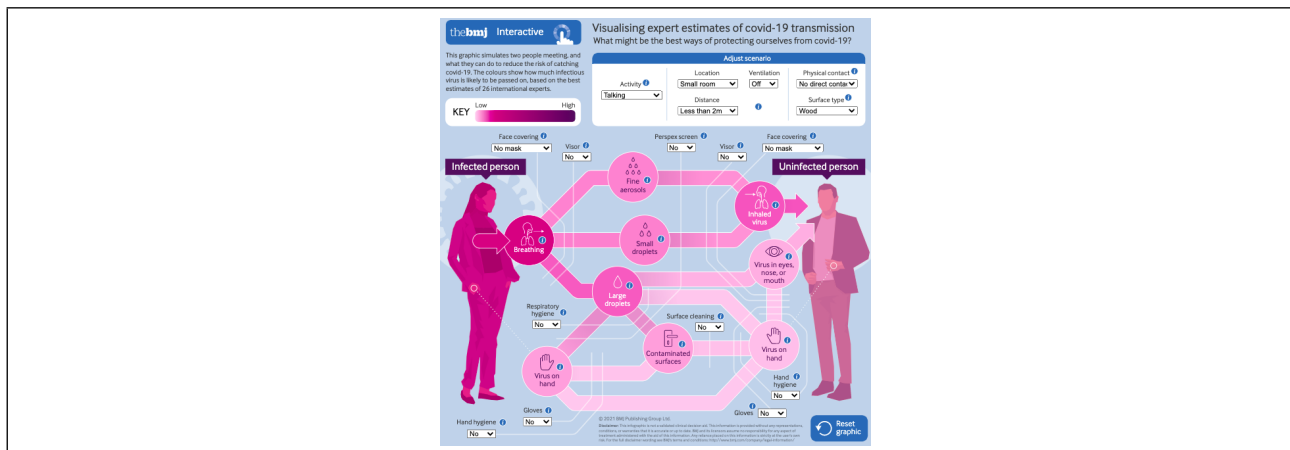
thebmj Interactive

Visualising expert estimates of covid-19 transmission
What might be the best ways of protecting ourselves from covid-19?

This graphic simulates two people meeting, and what they can do to reduce the risk of catching covid-19. The colours show how much infectious virus is likely to be passed on, based on the best estimates of 26 international experts.

KEY Low High

Adjust scenario

Activity
Talking

Location
Small room

Ventilation
Off

Physical contact
No direct contact

Distance
Less than 2m

Surface type
Wood

Face covering
No mask

Visor
No

Perspex screen
No

Visor
No

Face covering
No mask

Infected person

Uninfected person

Fine aerosols

Inhaled virus

Breathing

Small droplets

Virus in eyes, nose, or mouth

Large droplets

Respiratory hygiene
No

Surface cleaning
No

Contaminated surfaces

Virus on hand

Virus on hand

Hand hygiene
No

Gloves
No

Gloves
No

Hand hygiene
No

© 2021 BMJ Publishing Group Ltd.
Disclaimer: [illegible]

Reset graphic